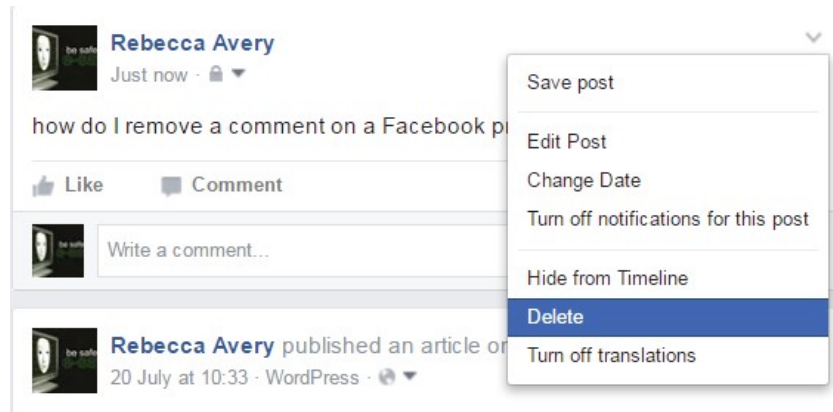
be safe

Rebecca Avery
Just now ·

how do I remove a comment on a Facebook pr

Like Comment

be safe

Write a comment...

be safe

Rebecca Avery published an article or
20 July at 10:33 · WordPress ·

Save post

Edit Post
Change Date
Turn off notifications for this post

Hide from Timeline
Delete
Turn off translations